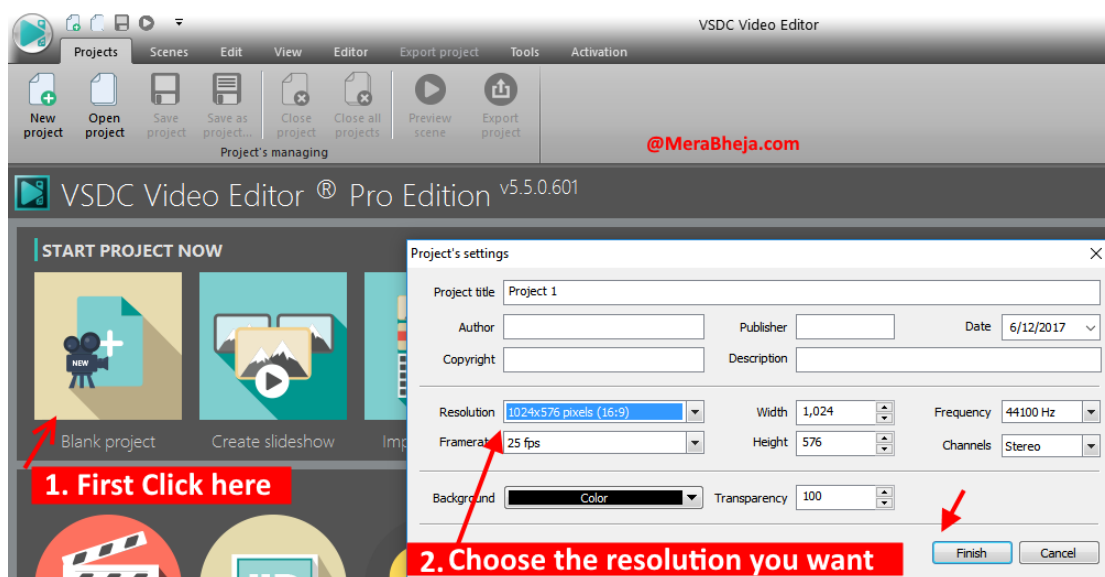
VSDC Video Editor

Projects Scenes Edit View Editor Export project Tools Activation

New project Open project Save project Save as project... Close project Close all projects Preview scene Export project

Project's managing

@MeraBheja.com

VSDC Video Editor ® Pro Edition v5.5.0.601

START PROJECT NOW

NEW

Blank project Create slideshow Imp

1. First Click here

Project's settings

Project title Project 1

Author Publisher Date 6/12/2017

Copyright Description

Resolution 1024x576 pixels (16:9) Width 1,024 Frequency 44100 Hz

Framerat 25 fps Height 576 Channels Stereo

Background Color Transparency 100

Finish Cancel

2. Choose the resolution you want